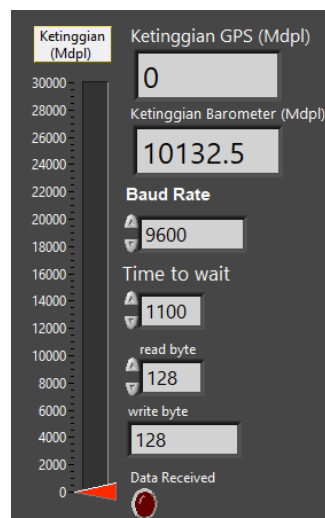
Ketinggian (Mdpl)

30000
28000
26000
24000
22000
20000
18000
16000
14000
12000
10000
8000
6000
4000
2000
0

Ketinggian GPS (Mdpl)
0

Ketinggian Barometer (Mdpl)
10132.5

Baud Rate
9600

Time to wait
1100

read byte
128

write byte
128

Data Received